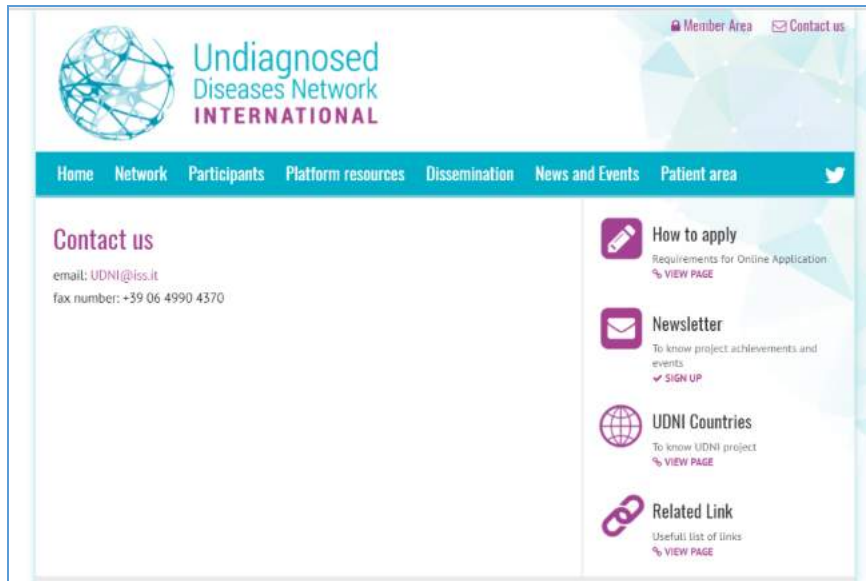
Member Area Contact us

Undiagnosed
Diseases Network
INTERNATIONAL

Home Network Participants Platform resources Dissemination News and Events Patient area

Contact us

email: UDNI@iss.it
fax number: +39 06 4990 4370

How to apply
Requirements for Online Application
VIEW PAGE

Newsletter
To know project achievements and events
SIGN UP

UDNI Countries
To know UDNI project
VIEW PAGE

Related Link
Usefull list of links
VIEW PAGE